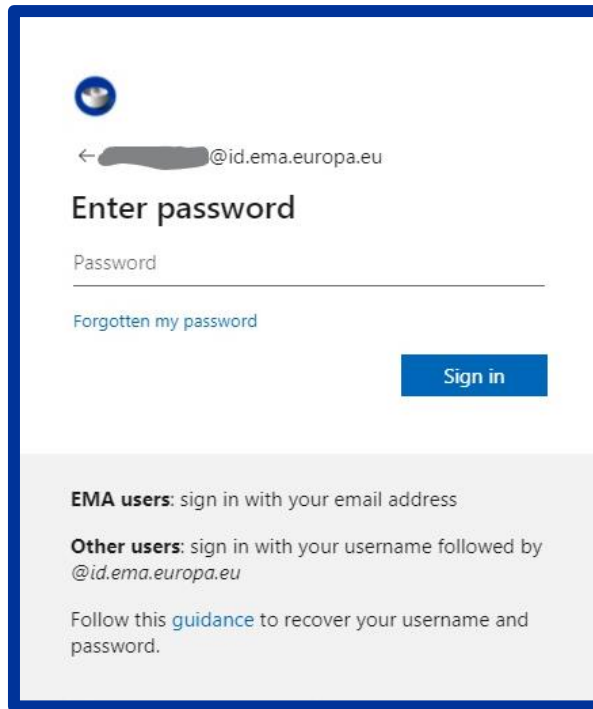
← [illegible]@id.ema.europa.eu

Enter password

Password

Forgotten my password

Sign in

EMA users: sign in with your email address

Other users: sign in with your username followed by @id.ema.europa.eu

Follow this guidance to recover your username and password.